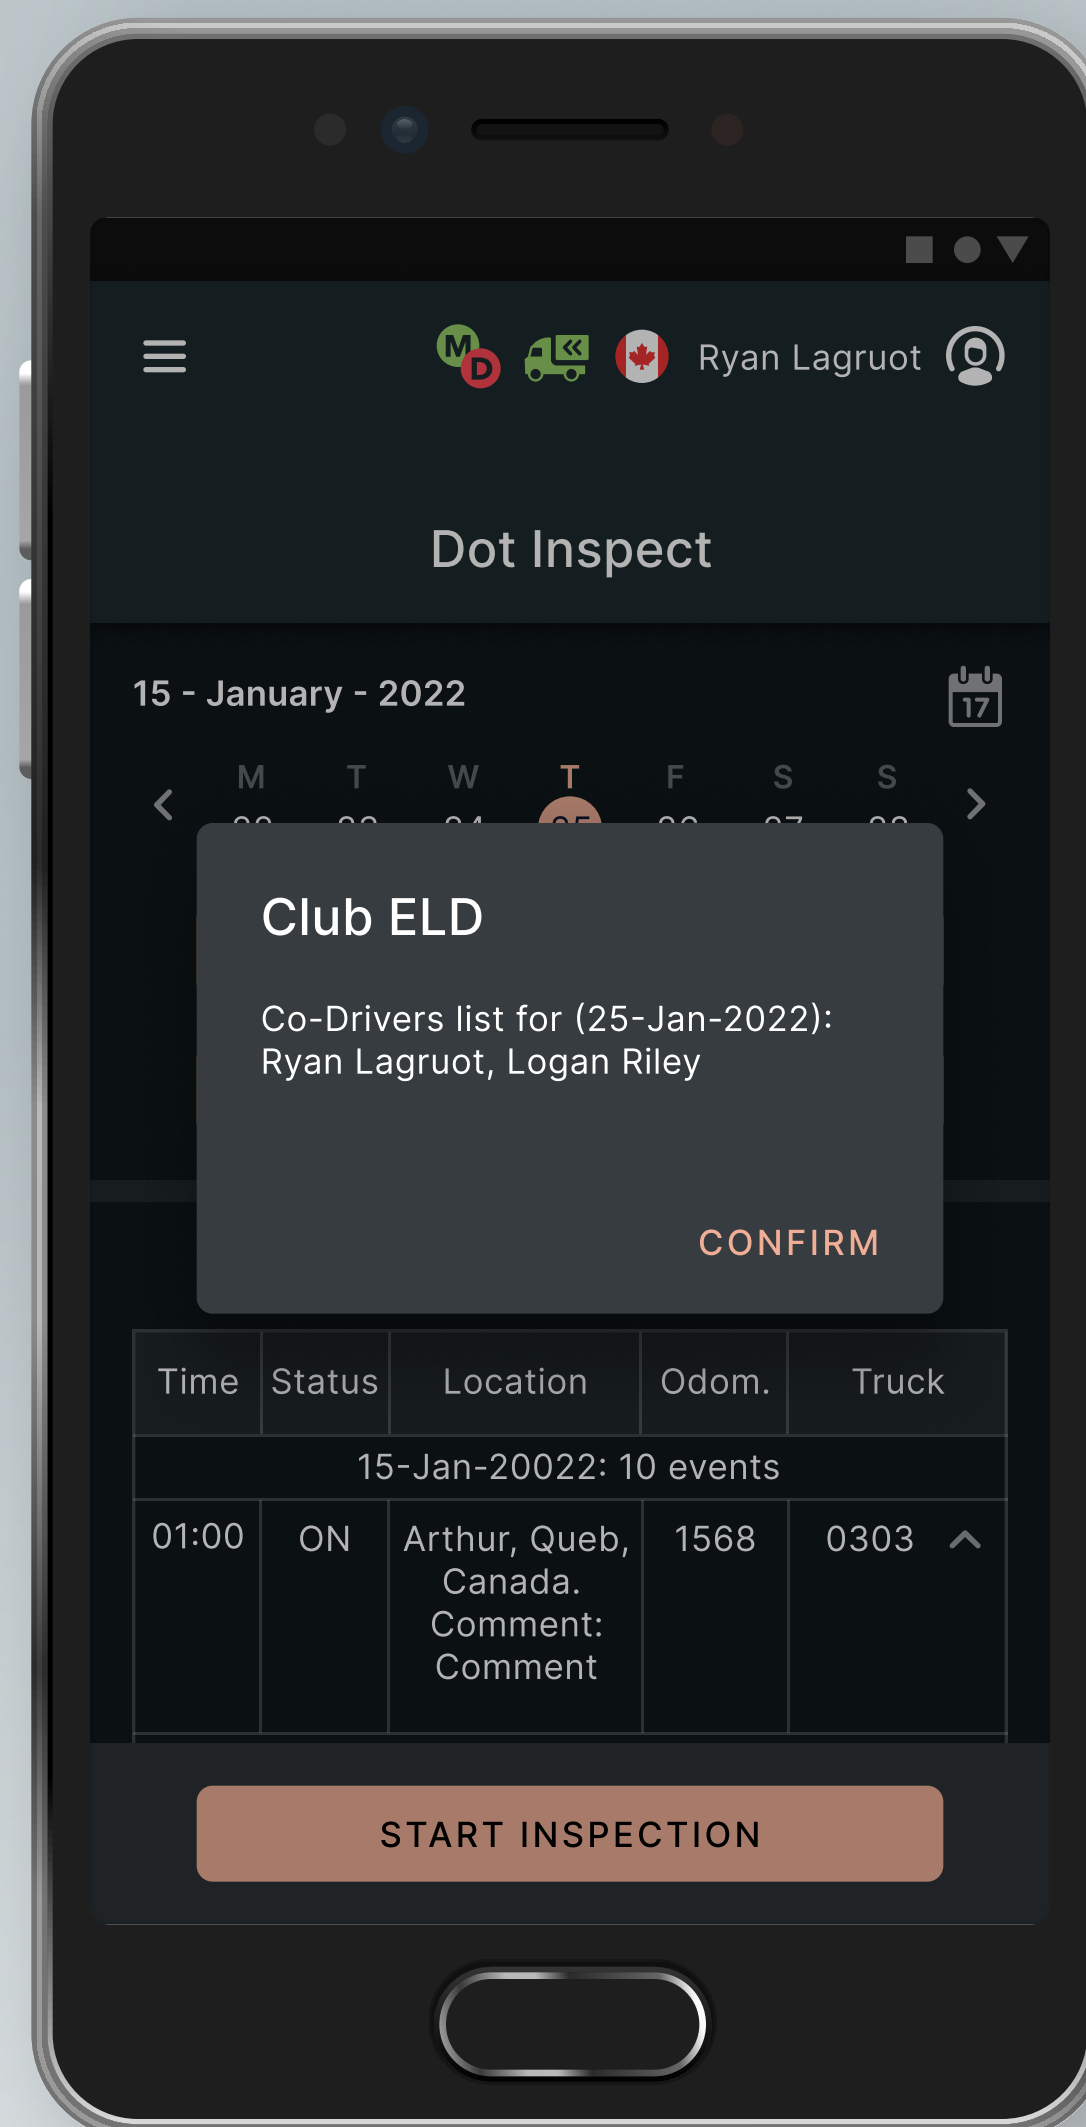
M D

Ryan Lagruot

Dot Inspect

15 - January - 2022

17

M T W T F S S

Club ELD

Co-Drivers list for (25-Jan-2022): Ryan Lagruot, Logan Riley

CONFIRM

| Time | Status | Location | Odom. | Truck |
|---|---|---|---|---|
| 15-Jan-20022: 10 events | | | | |
| 01:00 | ON | Arthur, Queb, Canada. Comment: Comment | 1568 | 0303 |

START INSPECTION